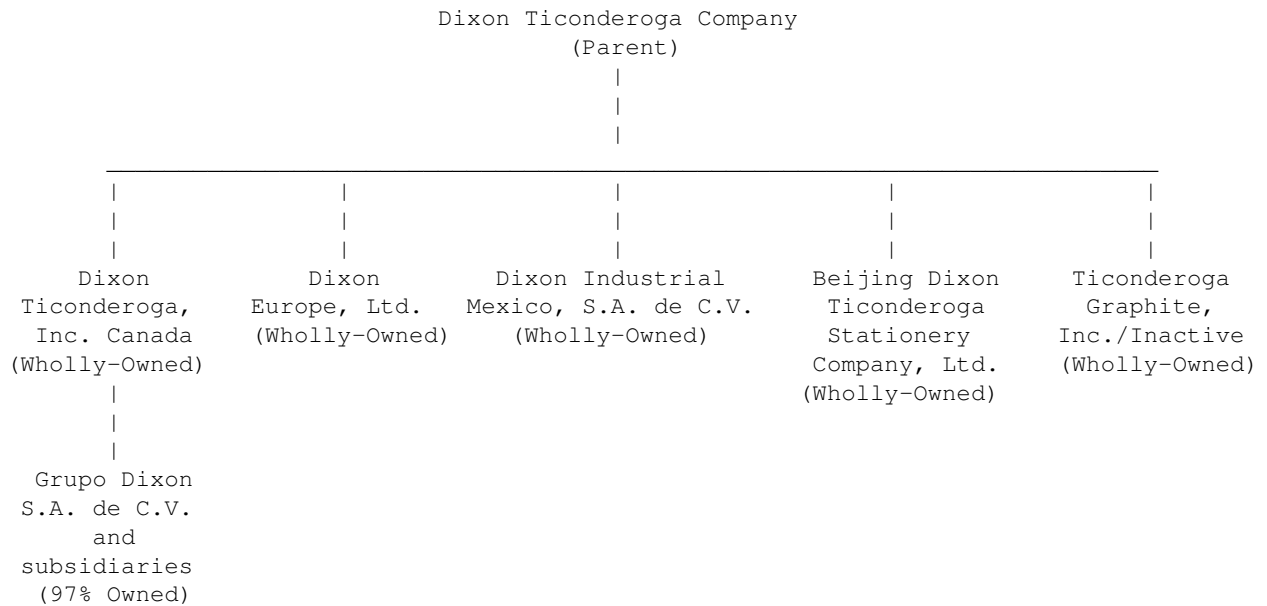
Dixon Ticonderoga Company
(Parent)

Dixon Ticonderoga, Inc. Canada (Wholly-Owned)

Grupo Dixon S.A. de C.V. and subsidiaries (97% Owned)

Dixon Europe, Ltd. (Wholly-Owned)

Dixon Industrial Mexico, S.A. de C.V. (Wholly-Owned)

Beijing Dixon Ticonderoga Stationery Company, Ltd. (Wholly-Owned)

Ticonderoga Graphite, Inc./Inactive (Wholly-Owned)